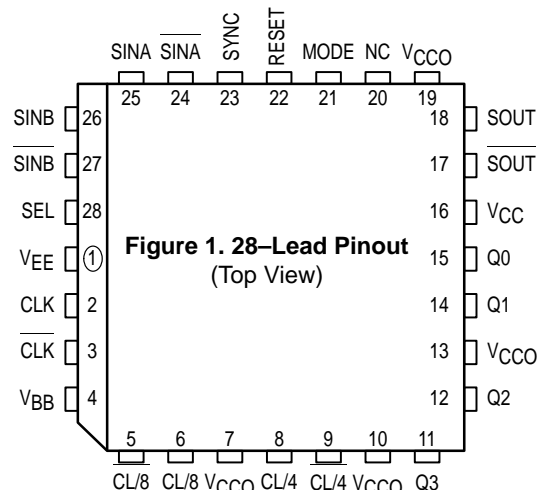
SINA $\overline{SINA}$ SYNC $\overline{RESET}$ MODE NC $V_{CCO}$

25 24 23 22 21 20 19

SINB 26
$\overline{SINB}$ 27
SEL 28
$V_{EE}$ 1
CLK 2
$\overline{CLK}$ 3
$V_{BB}$ 4

18 SOUT
17 $\overline{SOUT}$
16 $V_{CC}$
15 Q0
14 Q1
13 $V_{CCO}$
12 Q2

**Figure 1. 28–Lead Pinout**
(Top View)

5 6 7 8 9 10 11

$\overline{CL/8}$ CL/8 $V_{CCO}$ CL/4 $\overline{CL/4}$ $V_{CCO}$ Q3